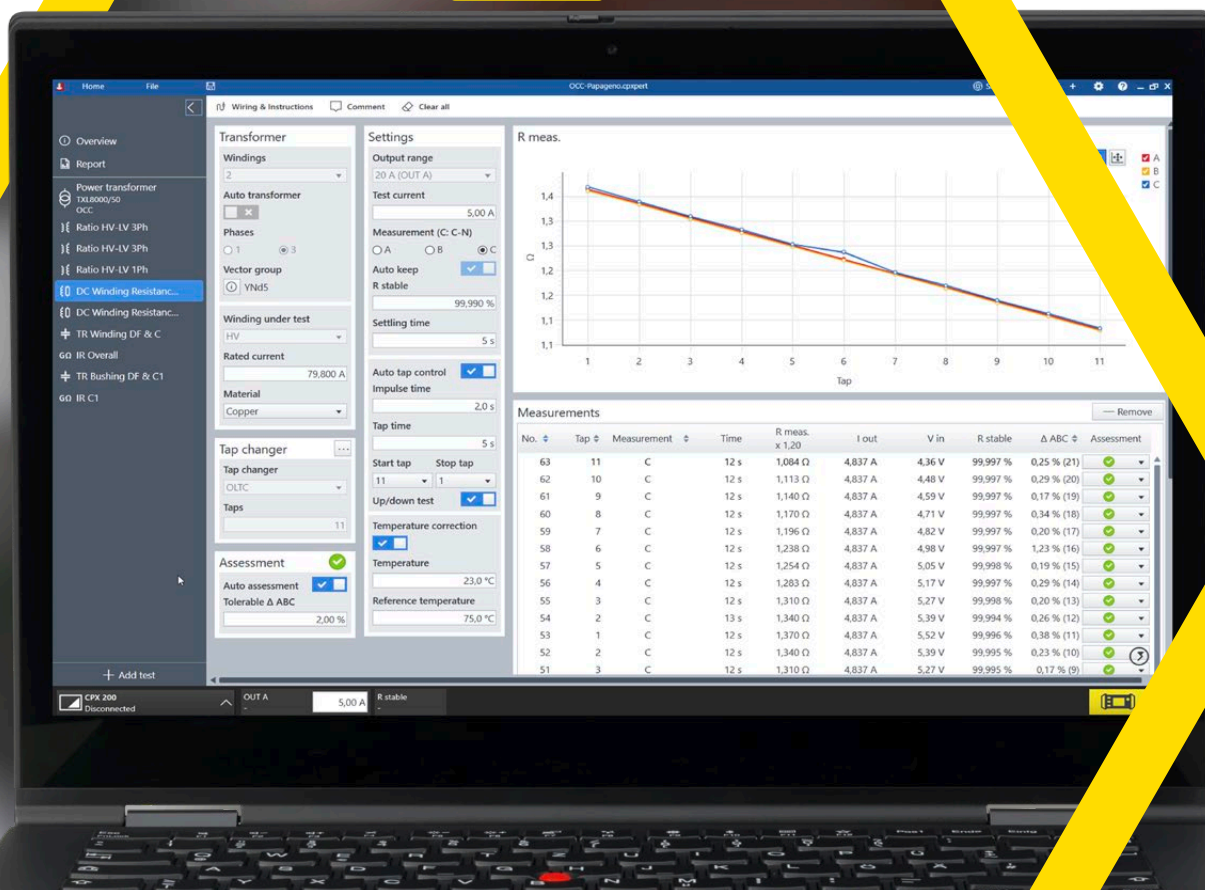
Home File OCC-Papageno.cpxpert

Wiring & Instructions Comment Clear all

Overview
Report
Power transformer TXL8000/50 OCC
Ratio HV-LV 3Ph
Ratio HV-LV 3Ph
Ratio HV-LV 1Ph
DC Winding Resistanc...
DC Winding Resistanc...
TR Winding DF & C
IR Overall
TR Bushing DF & C1
IR C1

+ Add test

Transformer
Windings
2
Auto transformer
Phases
1 3
Vector group
YNd5
Winding under test
HV
Rated current
79,800 A
Material
Copper

Tap changer
Tap changer
OLTC
Taps
11

Assessment
Auto assessment
Tolerable Δ ABC
2,00 %

Settings
Output range
20 A (OUT A)
Test current
5,00 A
Measurement (C: C-N)
A B C
Auto keep
R stable
99,990 %
Settling time
5 s
Auto tap control
Impulse time
2,0 s
Tap time
5 s
Start tap Stop tap
11 1
Up/down test
Temperature correction
Temperature
23,0 °C
Reference temperature
75,0 °C

R meas.
A
B
C
1,4
1,3
1,3
1,2
1,2
1,1
1,1
Ω
1 2 3 4 5 6 7 8 9 10 11
Tap

Measurements
Remove

| No. | Tap | Measurement | Time | R meas. x 1,20 | I out | V in | R stable | Δ ABC | Assessment |
|---|---|---|---|---|---|---|---|---|---|
| 63 | 11 | C | 12 s | 1,084 Ω | 4,837 A | 4,36 V | 99,997 % | 0,25 % (21) | |
| 62 | 10 | C | 12 s | 1,113 Ω | 4,837 A | 4,48 V | 99,997 % | 0,29 % (20) | |
| 61 | 9 | C | 12 s | 1,140 Ω | 4,837 A | 4,59 V | 99,997 % | 0,17 % (19) | |
| 60 | 8 | C | 12 s | 1,170 Ω | 4,837 A | 4,71 V | 99,997 % | 0,34 % (18) | |
| 59 | 7 | C | 12 s | 1,196 Ω | 4,837 A | 4,82 V | 99,997 % | 0,20 % (17) | |
| 58 | 6 | C | 12 s | 1,238 Ω | 4,837 A | 4,98 V | 99,997 % | 1,23 % (16) | |
| 57 | 5 | C | 12 s | 1,254 Ω | 4,837 A | 5,05 V | 99,998 % | 0,19 % (15) | |
| 56 | 4 | C | 12 s | 1,283 Ω | 4,837 A | 5,17 V | 99,997 % | 0,29 % (14) | |
| 55 | 3 | C | 12 s | 1,310 Ω | 4,837 A | 5,27 V | 99,998 % | 0,20 % (13) | |
| 54 | 2 | C | 13 s | 1,340 Ω | 4,837 A | 5,39 V | 99,994 % | 0,26 % (12) | |
| 53 | 1 | C | 12 s | 1,370 Ω | 4,837 A | 5,52 V | 99,996 % | 0,38 % (11) | |
| 52 | 2 | C | 12 s | 1,340 Ω | 4,837 A | 5,39 V | 99,995 % | 0,23 % (10) | |
| 51 | 3 | C | 12 s | 1,310 Ω | 4,837 A | 5,27 V | 99,995 % | 0,17 % (9) | |

CPX 200 Disconnected
OUT A -
5,00 A
R stable -